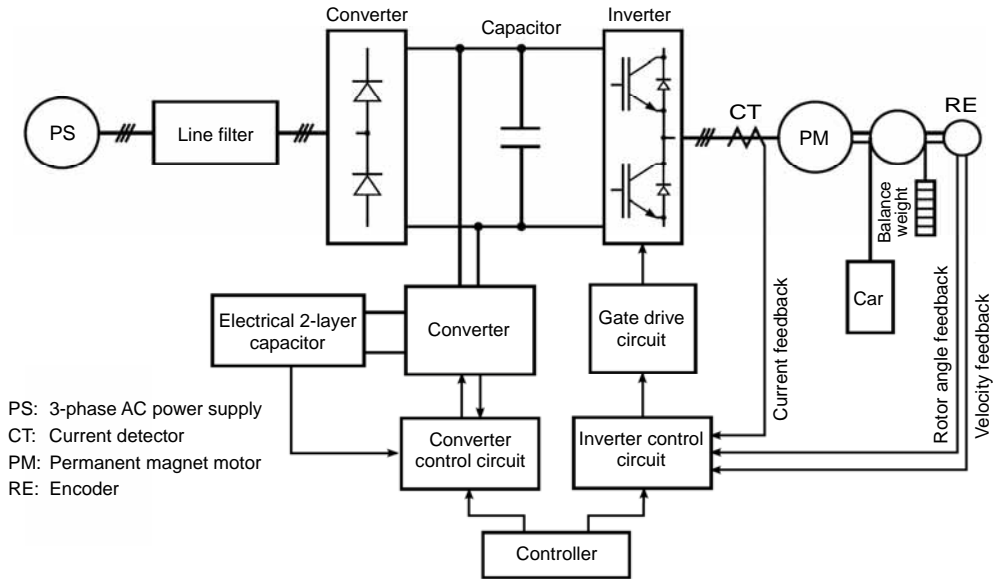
Converter

Capacitor

Inverter

PS

Line filter

CT

PM

RE

Balance weight

Car

Electrical 2-layer capacitor

Converter

Gate drive circuit

Current feedback

Rotor angle feedback

Velocity feedback

PS: 3-phase AC power supply
CT: Current detector
PM: Permanent magnet motor
RE: Encoder

Converter control circuit

Inverter control circuit

Controller